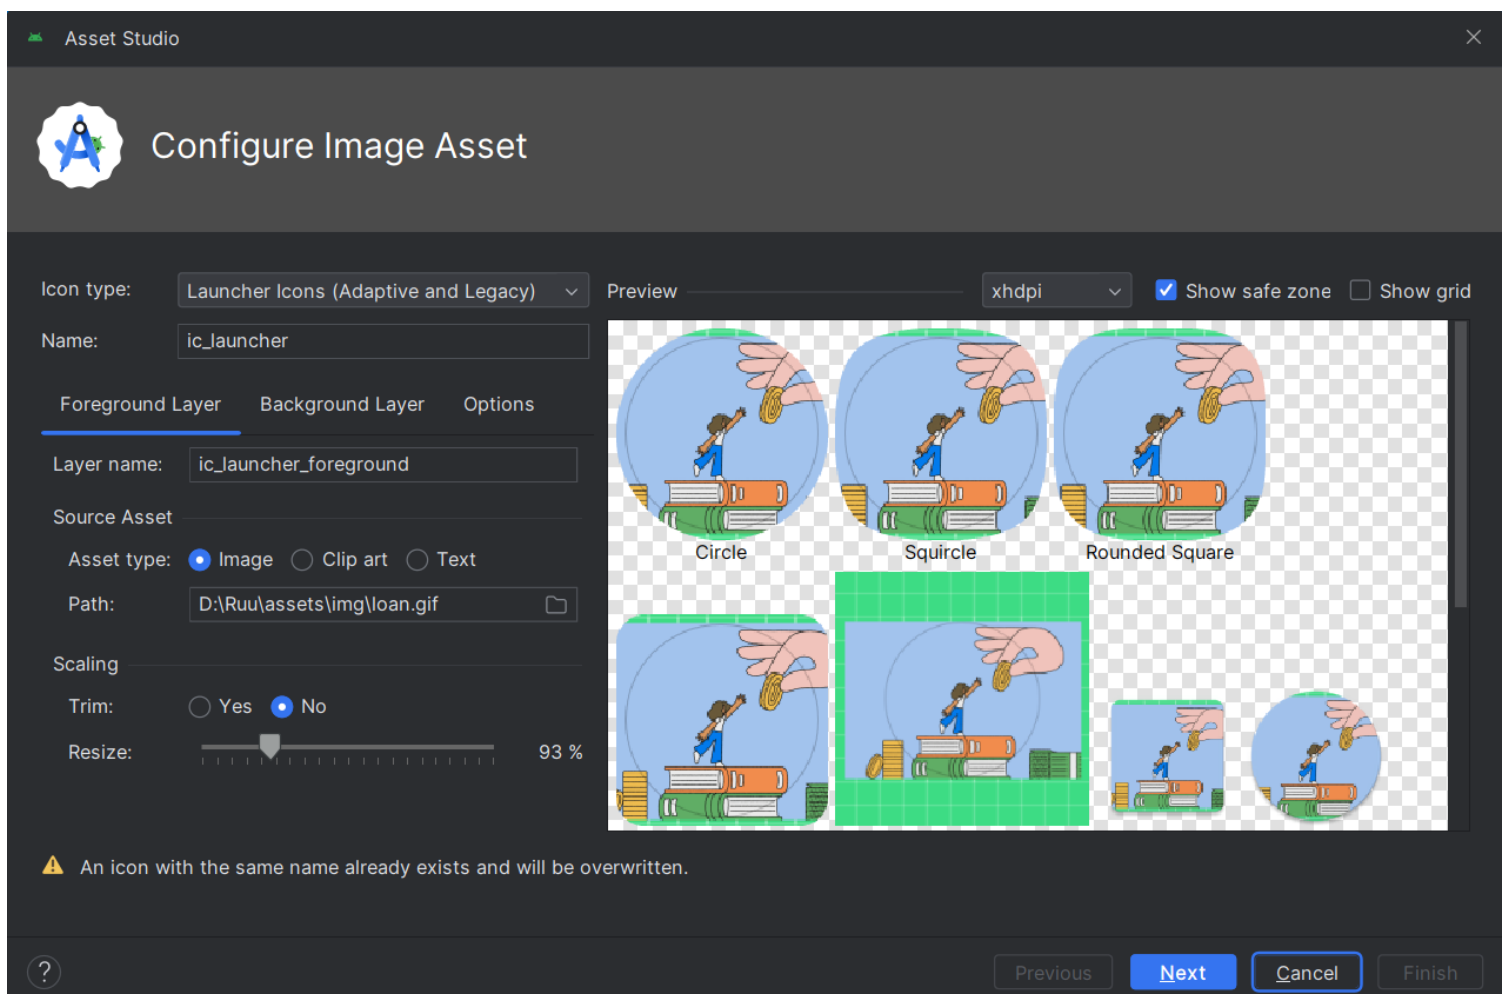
Asset Studio

Configure Image Asset

Icon type: Launcher Icons (Adaptive and Legacy)

Name: ic_launcher

Foreground Layer Background Layer Options

Layer name: ic_launcher_foreground

Source Asset

Asset type: Image Clip art Text

Path: D:\Ruu\assets\img\loan.gif

Scaling

Trim: Yes No

Resize: 93 %

Preview xhdpi Show safe zone Show grid

Circle Squircle Rounded Square

An icon with the same name already exists and will be overwritten.

?

Previous Next Cancel Finish